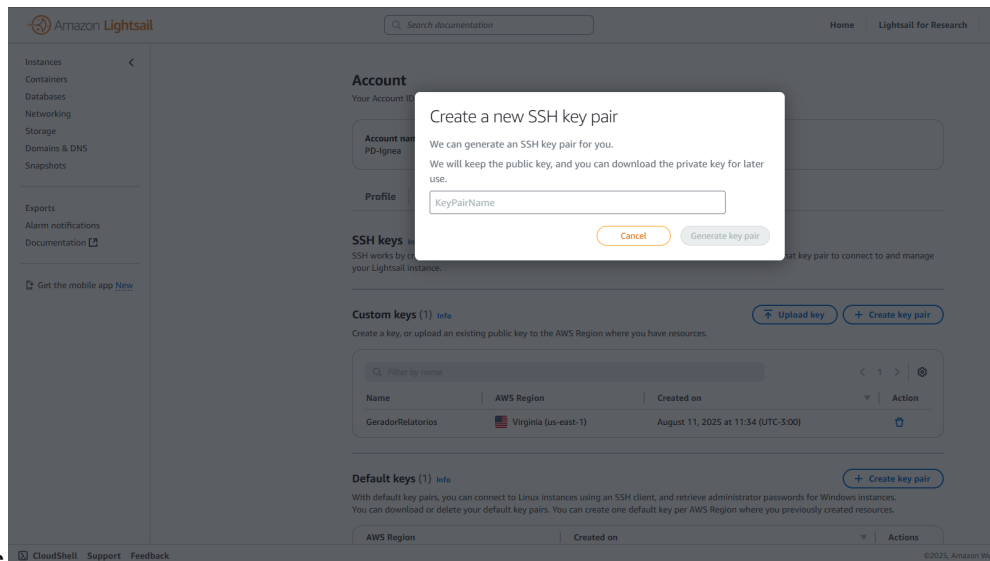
Amazon Lightsail

Search documentation

Home | Lightsail for Research

Instances
Containers
Databases
Networking
Storage
Domains & DNS
Snapshots

Exports
Alarm notifications
Documentation

Get the mobile app New

Account
Your Account ID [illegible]

Account nam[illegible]
PD-Ignea

Profile

SSH keys
SSH works by c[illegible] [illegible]at key pair to connect to and manage your Lightsail instance.

Create a new SSH key pair

We can generate an SSH key pair for you.

We will keep the public key, and you can download the private key for later use.

KeyPairName

Cancel

Generate key pair

Custom keys (1) Info

Upload key

+ Create key pair

Create a key, or upload an existing public key to the AWS Region where you have resources.

Filter by name

< 1 >

| Name | AWS Region | Created on | Action |
|---|---|---|---|
| GeradorRelatorios | Virginia (us-east-1) | August 11, 2025 at 11:34 (UTC-3:00) | |

Default keys (1) Info

+ Create key pair

With default key pairs, you can connect to Linux instances using an SSH client, and retrieve administrator passwords for Windows instances. You can download or delete your default key pairs. You can create one default key per AWS Region where you previously created resources.

| AWS Region | Created on | Actions |
|---|---|---|

CloudShell Support Feedback

©2025, Amazon We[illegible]